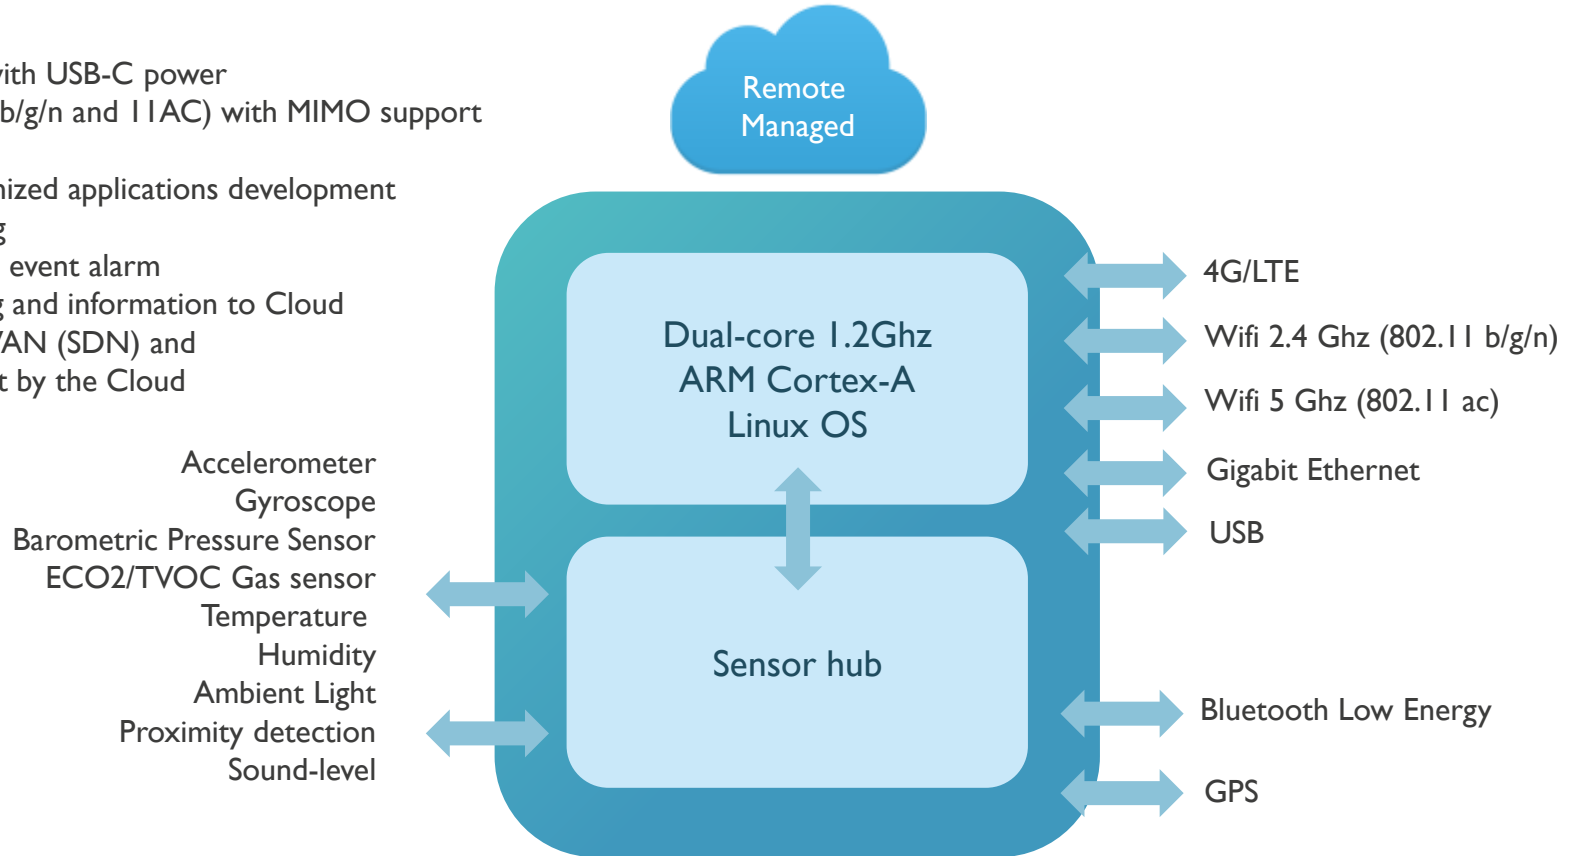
vith USB-C power
b/g/n and 11AC) with MIMO support

nized applications development
g
event alarm
g and information to Cloud
VAN (SDN) and
t by the Cloud

Remote Managed

Dual-core 1.2Ghz
ARM Cortex-A
Linux OS

Sensor hub

Accelerometer
Gyroscope
Barometric Pressure Sensor
ECO2/TVOC Gas sensor
Temperature
Humidity
Ambient Light
Proximity detection
Sound-level

4G/LTE
Wifi 2.4 Ghz (802.11 b/g/n)
Wifi 5 Ghz (802.11 ac)
Gigabit Ethernet
USB
Bluetooth Low Energy
GPS